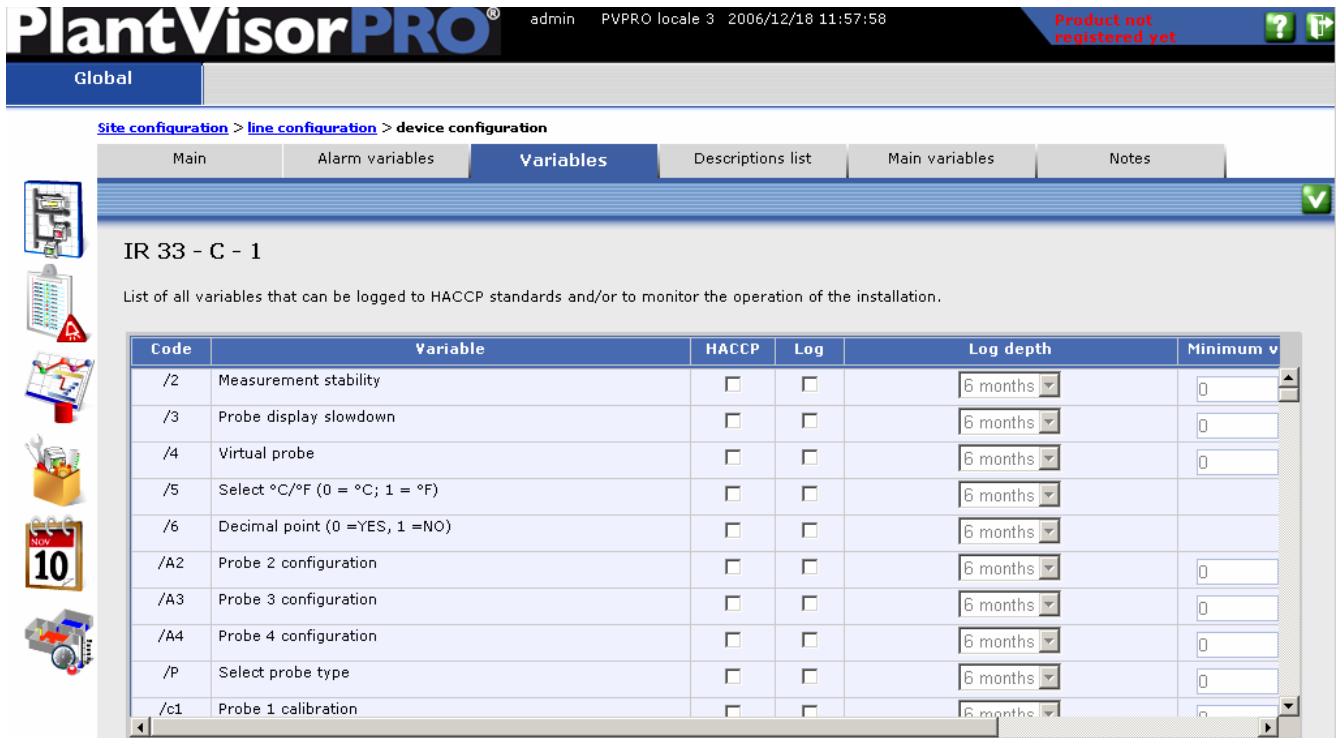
PlantVisorPRO®

admin PVPRO locale 3 2006/12/18 11:57:58

Product not registered yet

Global

Site configuration > line configuration > device configuration

Main | Alarm variables | Variables | Descriptions list | Main variables | Notes

NOV 10

IR 33 - C - 1

List of all variables that can be logged to HACCP standards and/or to monitor the operation of the installation.

| Code | Variable | HACCP | Log | Log depth | Minimum v |
|---|---|---|---|---|---|
| /2 | Measurement stability | | | 6 months | 0 |
| /3 | Probe display slowdown | | | 6 months | 0 |
| /4 | Virtual probe | | | 6 months | 0 |
| /5 | Select °C/°F (0 = °C; 1 = °F) | | | 6 months | |
| /6 | Decimal point (0 =YES, 1 =NO) | | | 6 months | |
| /A2 | Probe 2 configuration | | | 6 months | 0 |
| /A3 | Probe 3 configuration | | | 6 months | 0 |
| /A4 | Probe 4 configuration | | | 6 months | 0 |
| /P | Select probe type | | | 6 months | 0 |
| /c1 | Probe 1 calibration | | | 6 months | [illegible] |